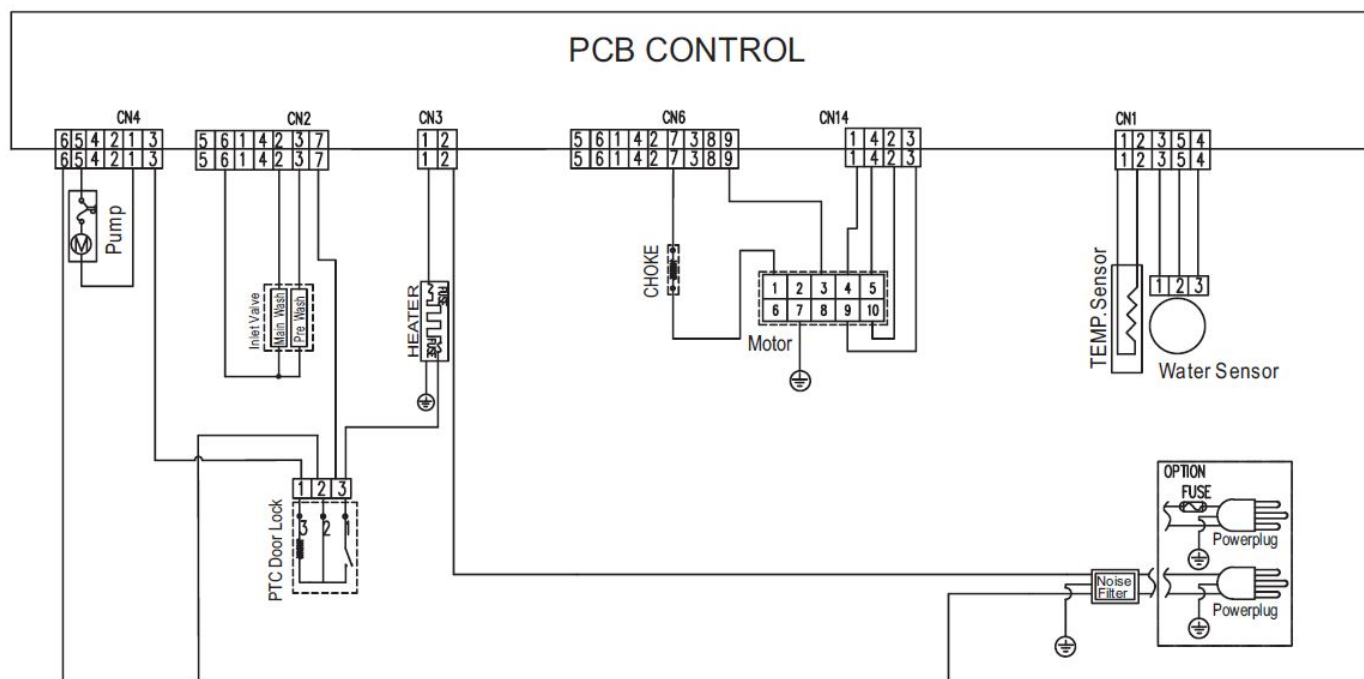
PCB CONTROL

CN4
6 5 4 2 1 3
6 5 4 2 1 3

CN2
5 6 1 4 2 3 7
5 6 1 4 2 3 7

CN3
1 2
1 2

CN6
5 6 1 4 2 7 3 8 9
5 6 1 4 2 7 3 8 9

CN14
1 4 2 3
1 4 2 3

CN1
1 2 3 5 4
1 2 3 5 4

Pump

Inlet Valve
Main Wash
Pre Wash

HEATER
FUSE
FUSE

CHOKE

1 2 3 4 5
6 7 8 9 10
Motor

TEMP. Sensor
1 2 3
Water Sensor

1 2 3
3 2 1
PTC Door Lock

OPTION
FUSE
Powerplug
Noise Filter
Powerplug